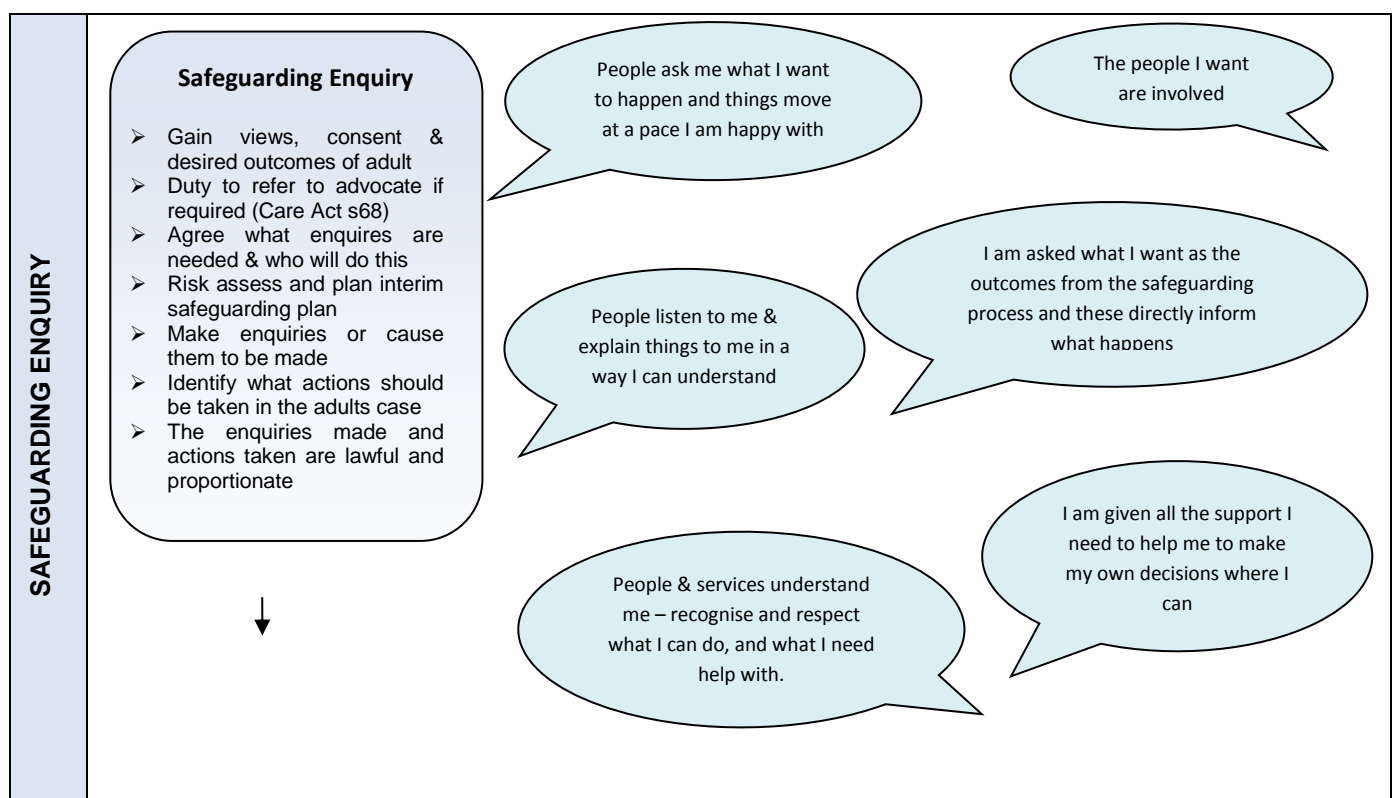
SAFEGUARDING ENQUIRY

Safeguarding Enquiry

- Gain views, consent & desired outcomes of adult
- Duty to refer to advocate if required (Care Act s68)
- Agree what enquires are needed & who will do this
- Risk assess and plan interim safeguarding plan
- Make enquiries or cause them to be made
- Identify what actions should be taken in the adults case
- The enquiries made and actions taken are lawful and proportionate

People ask me what I want to happen and things move at a pace I am happy with

The people I want are involved

I am asked what I want as the outcomes from the safeguarding process and these directly inform what happens

People listen to me & explain things to me in a way I can understand

I am given all the support I need to help me to make my own decisions where I can

People & services understand me – recognise and respect what I can do, and what I need help with.